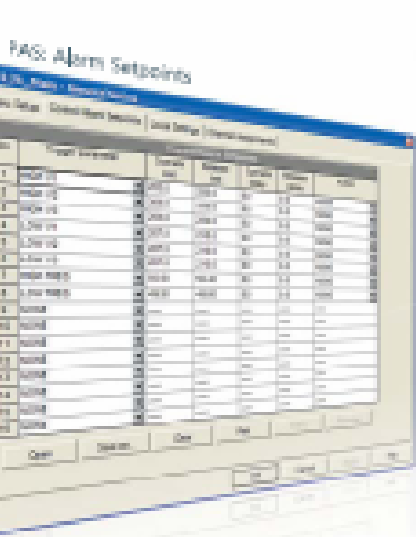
PAS: Alarm Setpoints

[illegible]

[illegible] | Extract Alarm Setpoints | Local Settings | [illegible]

| | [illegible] | | | | | |
|---|---|---|---|---|---|---|
| 1 | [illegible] | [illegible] | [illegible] | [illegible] | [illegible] | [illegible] |
| 2 | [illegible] | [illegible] | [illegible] | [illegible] | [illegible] | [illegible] |
| 3 | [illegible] | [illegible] | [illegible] | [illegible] | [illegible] | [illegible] |
| 4 | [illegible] | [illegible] | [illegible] | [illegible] | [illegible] | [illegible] |
| 5 | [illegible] | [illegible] | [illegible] | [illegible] | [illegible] | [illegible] |
| 6 | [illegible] | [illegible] | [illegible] | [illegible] | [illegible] | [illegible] |
| 7 | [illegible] | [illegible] | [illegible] | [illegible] | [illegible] | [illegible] |
| 8 | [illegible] | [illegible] | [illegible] | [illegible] | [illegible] | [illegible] |
| 9 | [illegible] | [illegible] | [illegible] | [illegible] | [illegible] | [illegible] |
| 10 | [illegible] | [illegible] | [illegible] | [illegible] | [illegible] | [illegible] |
| 11 | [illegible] | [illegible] | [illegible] | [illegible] | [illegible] | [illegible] |
| 12 | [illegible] | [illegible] | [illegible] | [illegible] | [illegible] | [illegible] |
| 13 | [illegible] | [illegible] | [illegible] | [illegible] | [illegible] | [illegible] |
| 14 | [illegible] | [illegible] | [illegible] | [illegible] | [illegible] | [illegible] |
| 15 | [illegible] | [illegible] | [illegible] | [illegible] | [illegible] | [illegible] |

Open | Save as | Clear | Print | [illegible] | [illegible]

OK | Cancel | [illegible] | Help